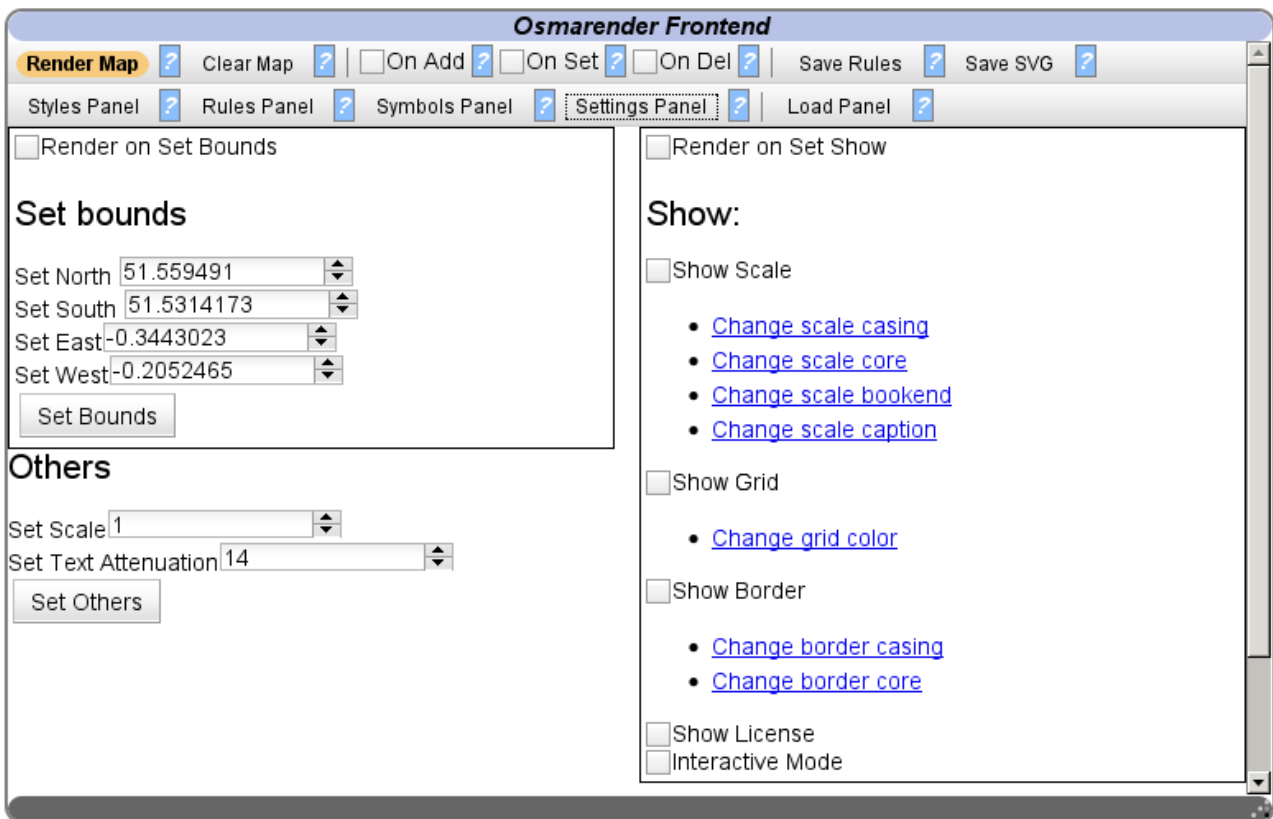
Osmarender Frontend

Render Map ? Clear Map ? | On Add ? On Set ? On Del ? | Save Rules ? Save SVG ?

Styles Panel ? Rules Panel ? Symbols Panel ? Settings Panel ? | Load Panel ?

Render on Set Bounds

Set bounds

Set North 51.559491
Set South 51.5314173
Set East -0.3443023
Set West -0.2052465

Set Bounds

Others

Set Scale 1
Set Text Attenuation 14

Set Others

Render on Set Show

Show:

Show Scale

- Change scale casing
- Change scale core
- Change scale bookend
- Change scale caption

Show Grid

- Change grid color

Show Border

- Change border casing
- Change border core

Show License
Interactive Mode